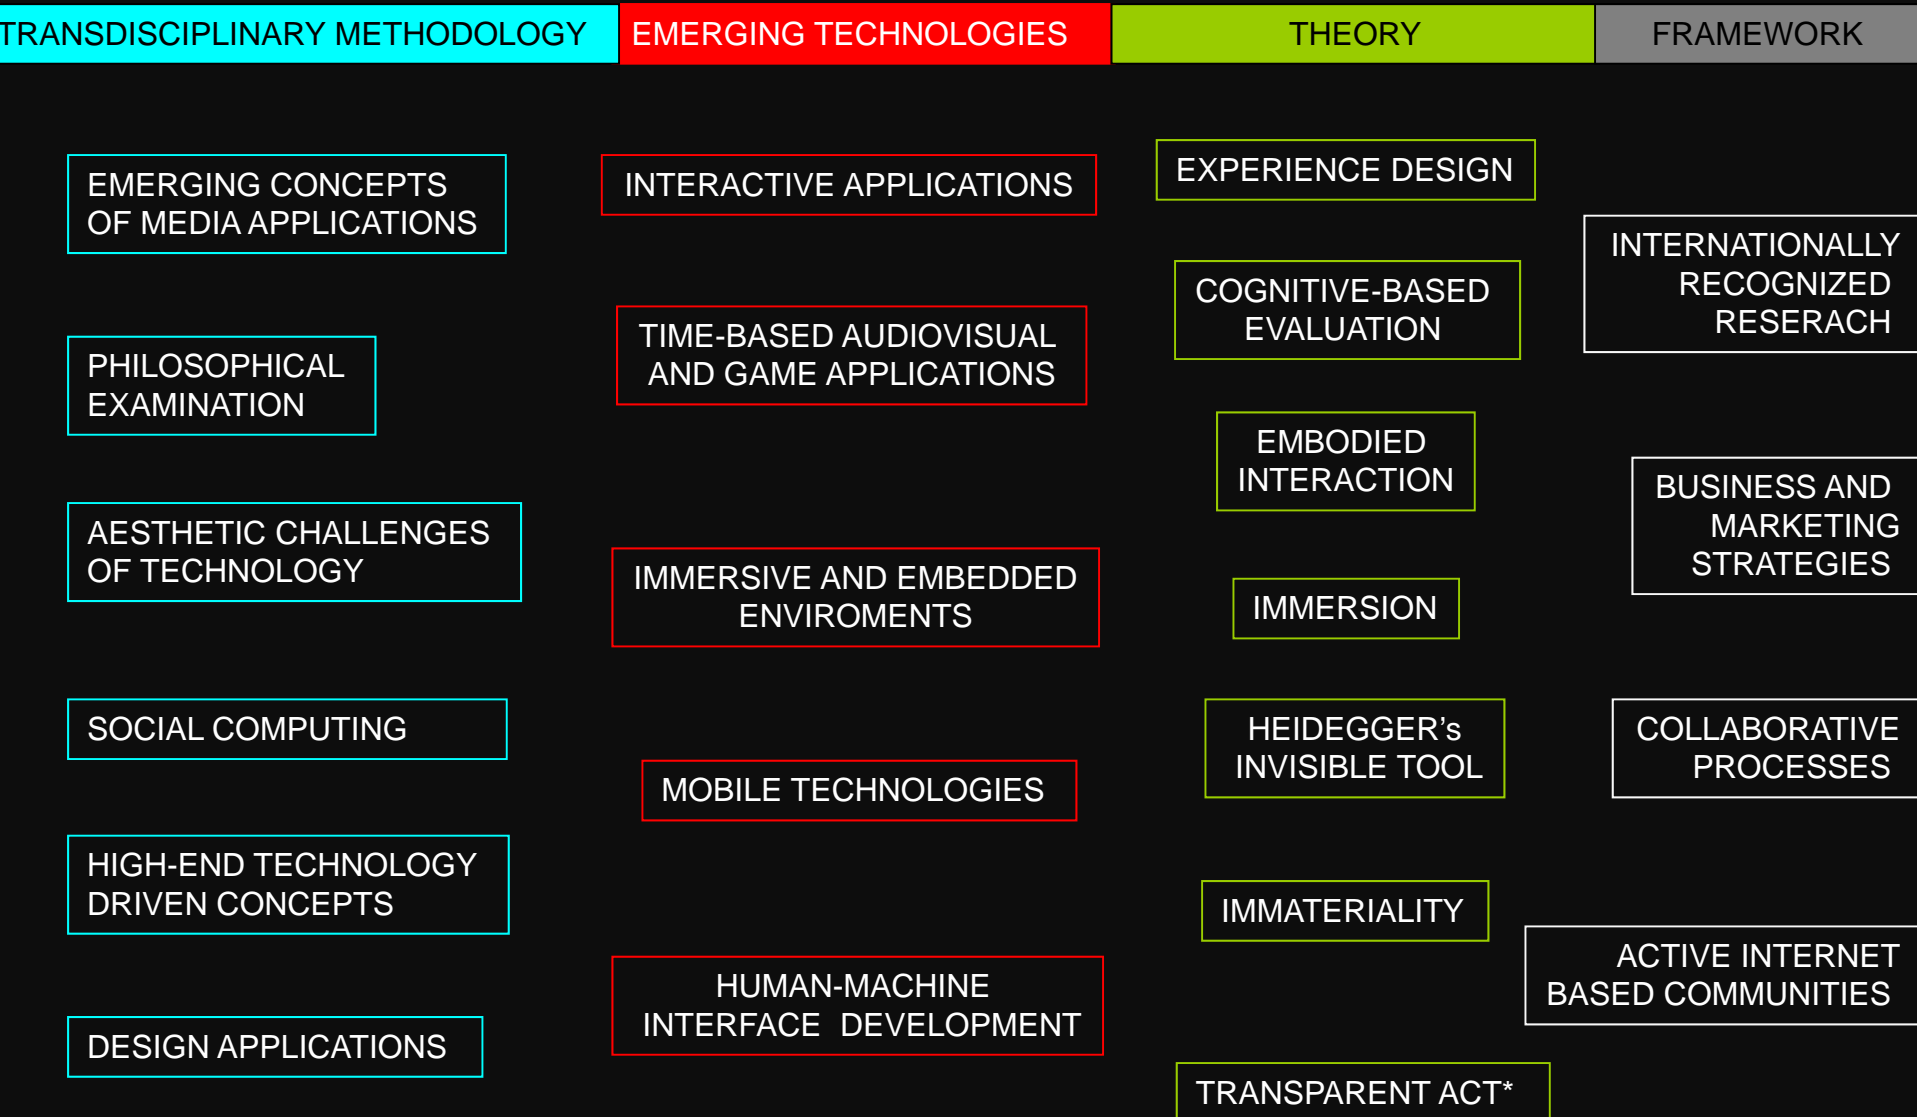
TRANSDISCIPLINARY METHODOLOGY

EMERGING CONCEPTS OF MEDIA APPLICATIONS

PHILOSOPHICAL EXAMINATION

AESTHETIC CHALLENGES OF TECHNOLOGY

SOCIAL COMPUTING

HIGH-END TECHNOLOGY DRIVEN CONCEPTS

DESIGN APPLICATIONS

EMERGING TECHNOLOGIES

INTERACTIVE APPLICATIONS

TIME-BASED AUDIOVISUAL AND GAME APPLICATIONS

IMMERSIVE AND EMBEDDED ENVIROMENTS

MOBILE TECHNOLOGIES

HUMAN-MACHINE INTERFACE DEVELOPMENT

THEORY

EXPERIENCE DESIGN

COGNITIVE-BASED EVALUATION

EMBODIED INTERACTION

IMMERSION

HEIDEGGER's INVISIBLE TOOL

IMMATERIALITY

TRANSPARENT ACT*

FRAMEWORK

INTERNATIONALLY RECOGNIZED RESERACH

BUSINESS AND MARKETING STRATEGIES

COLLABORATIVE PROCESSES

ACTIVE INTERNET BASED COMMUNITIES